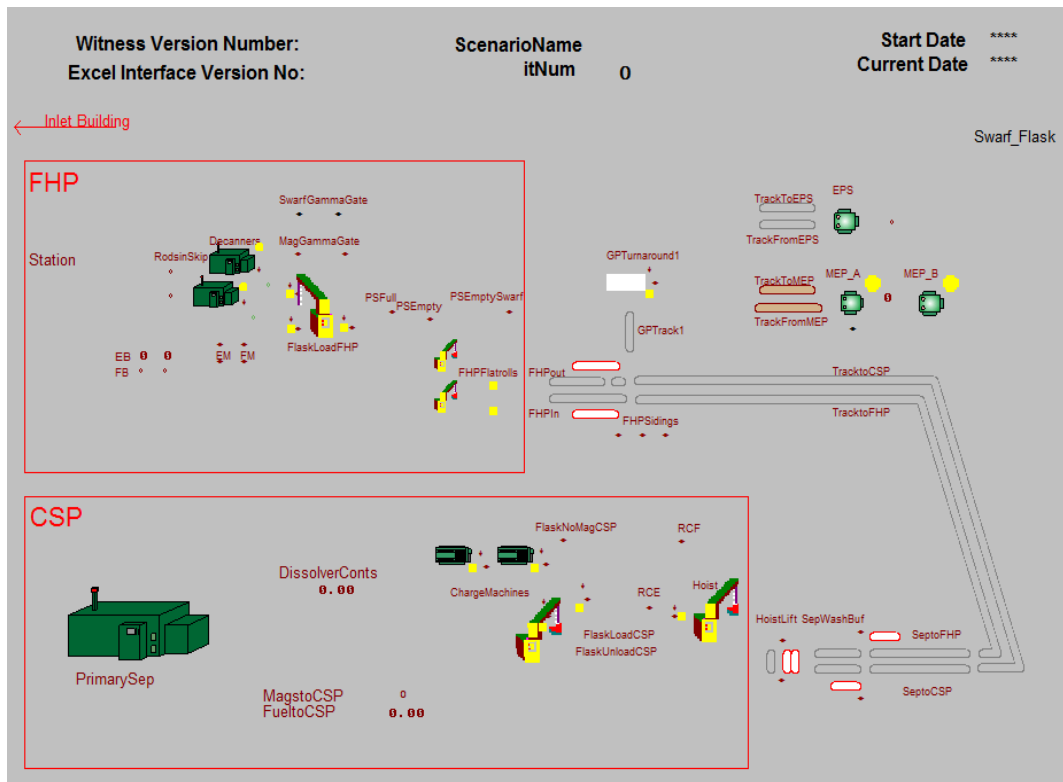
Witness Version Number:
Excel Interface Version No:

ScenarioName
itNum 0

Start Date ****
Current Date ****

Inlet Building

Swarf_Flask

FHP

Station

SwarfGammaGate
Decanners
MagGammaGate
RodsinSkip
PSFull
PSEmpty
PSEmptySwarf
FlaskLoadFHP
EB 0 0
FB
EM EM
FHPFlatrolls

GPTurnaround1
GPTrack1
FHPout
FHPIn
FHPSidings

TrackToEPS
EPS
TrackFromEPS
TrackToMEP
MEP_A
0
MEP_B
TrackFromMEP
TracktoCSP
TracktoFHP

CSP

FlaskNoMagCSP
RCF
DissolverConts
0.00
ChargeMachines
RCE
Hoist
FlaskLoadCSP
FlaskUnloadCSP
PrimarySep
MagstoCSP 0
FueltoCSP 0.00

HoistLift SepWashBuf
SeptoFHP
SeptoCSP